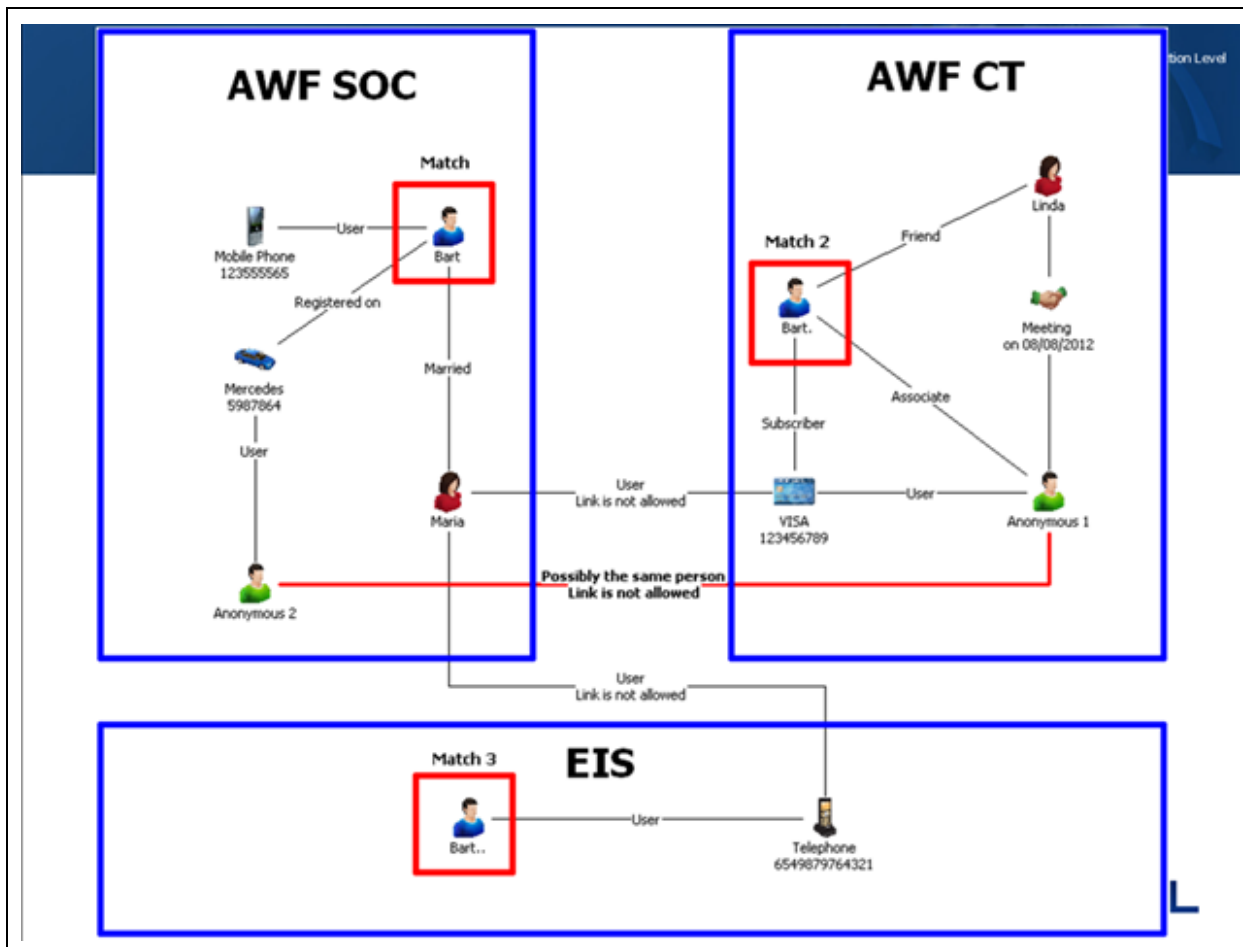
tion Level

AWF SOC

Match

Mobile Phone
123555565

User

Bart

Registered on

Mercedes
5987864

Married

User

Maria

Anonymous 2

AWF CT

Linda

Match 2

Friend

Bart.

Meeting
on 08/08/2012

Associate

Subscriber

User
Link is not allowed

VISA
123456789

User

Anonymous 1

Possibly the same person
Link is not allowed

User
Link is not allowed

EIS

Match 3

Bart..

User

Telephone
6549879764321

L